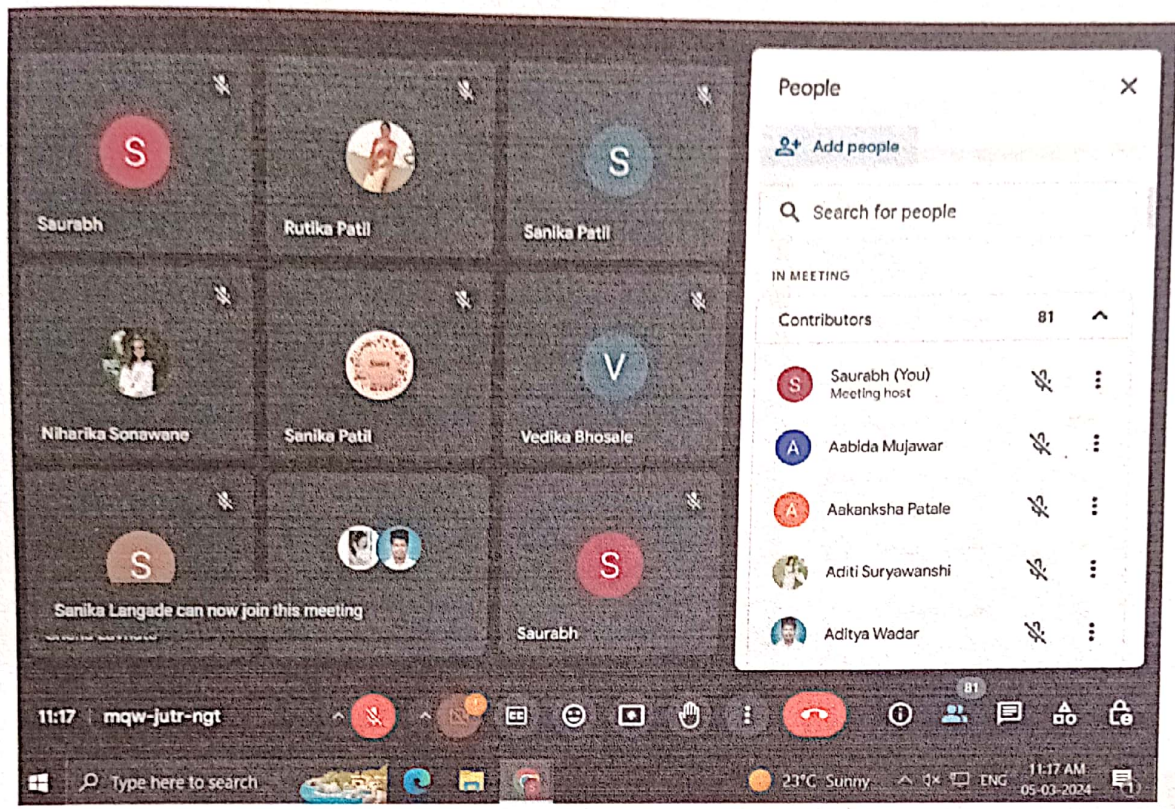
S
Saurabh

Rutika Patil

S
Sanika Patil

Niharika Sonawane

Sanika Patil

V
Vedika Bhosale

S

Sanika Langade can now join this meeting

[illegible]

S
Saurabh

People

Add people

Search for people

IN MEETING

Contributors 81

S Saurabh (You)
Meeting host

A Aabida Mujawar

A Aakanksha Patale

Aditi Suryawanshi

Aditya Wadar

11:17 | mqw-jutr-ngt

81

Type here to search

23°C Sunny

ENG

11:17 AM
05-03-2024